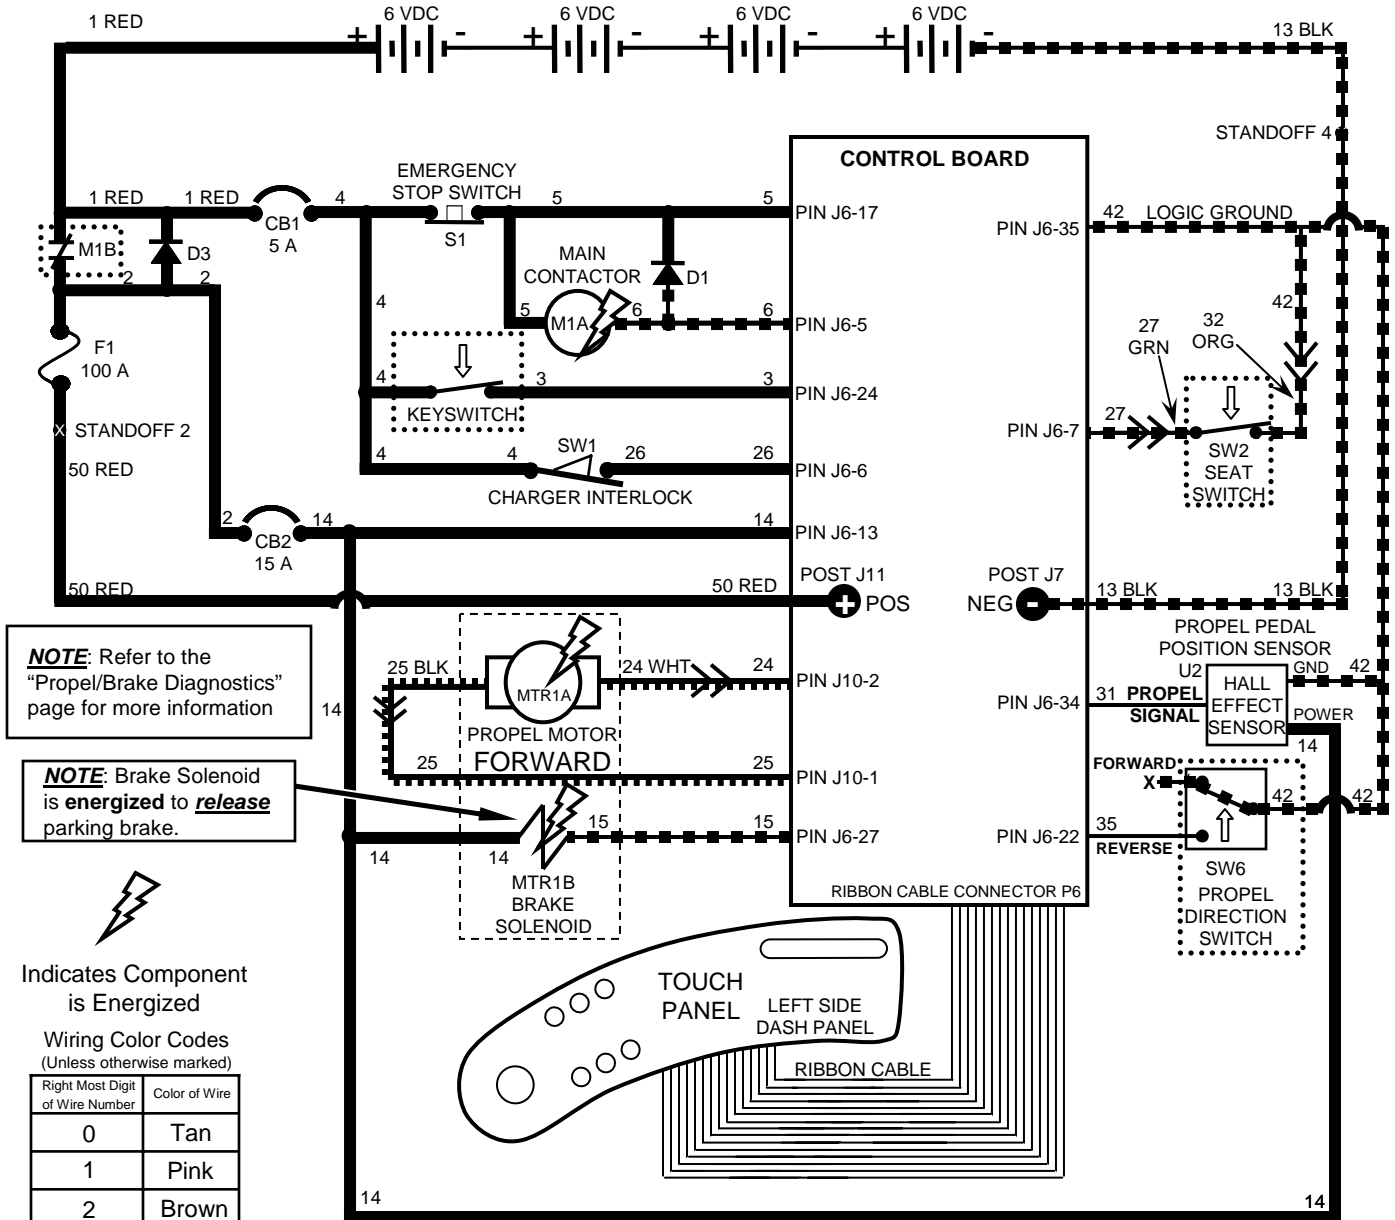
1 RED
6 VDC
6 VDC
6 VDC
6 VDC
+ -
+ -
+ -
+ -
13 BLK
STANDOFF 4
CONTROL BOARD
EMERGENCY STOP SWITCH
1 RED
1 RED
CB1 5 A
4
5
5
PIN J6-17
42 LOGIC GROUND
PIN J6-35
M1B
D3
2
2
S1
MAIN CONTACTOR
D1
42
4
5
M1A
6
6
PIN J6-5
27 GRN
32 ORG
F1 100 A
4
KEYSWITCH
3
3
PIN J6-24
STANDOFF 2
4
4
SW1
26
26
PIN J6-6
PIN J6-7
27
SW2 SEAT SWITCH
50 RED
CHARGER INTERLOCK
2
CB2 15 A
14
14
PIN J6-13
50 RED
50 RED
POST J11
POS
POST J7
NEG
13 BLK
13 BLK
PROPEL PEDAL POSITION SENSOR
U2
GND
42
NOTE: Refer to the “Propel/Brake Diagnostics” page for more information
25 BLK
MTR1A
24 WHT
24
PIN J10-2
PIN J6-34
31 PROPEL SIGNAL
HALL EFFECT SENSOR
POWER
14
PROPEL MOTOR
14
25
FORWARD
25
PIN J10-1
NOTE: Brake Solenoid is energized to release parking brake.
FORWARD
X
42
42
15
15
PIN J6-27
PIN J6-22
35
REVERSE
14
14
MTR1B BRAKE SOLENOID
RIBBON CABLE CONNECTOR P6
SW6 PROPEL DIRECTION SWITCH
TOUCH PANEL
LEFT SIDE DASH PANEL
Indicates Component is Energized
Wiring Color Codes
(Unless otherwise marked)
RIBBON CABLE

| Right Most Digit of Wire Number | Color of Wire |
|---|---|
| 0 | Tan |
| 1 | Pink |
| 2 | Brown |

14
14